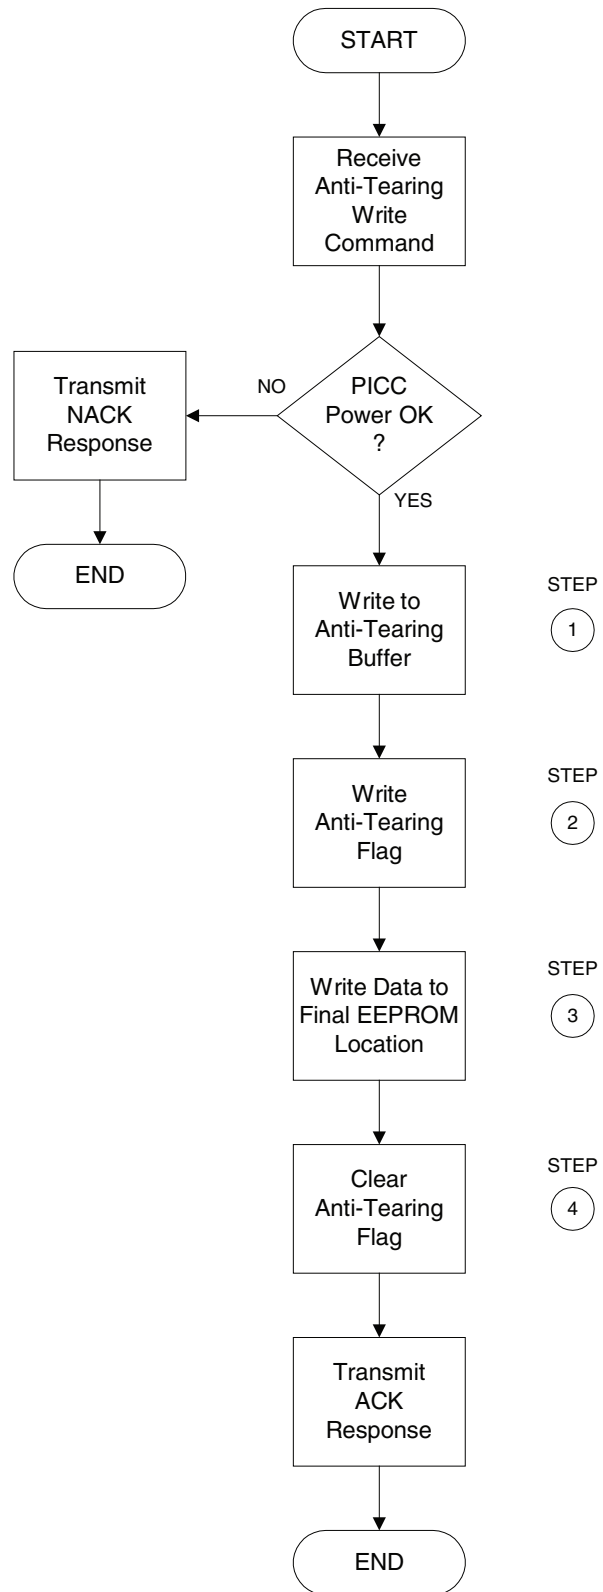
START

Receive Anti-Tearing Write Command

PICC Power OK ?

NO

Transmit NACK Response

END

YES

Write to Anti-Tearing Buffer

STEP 1

Write Anti-Tearing Flag

STEP 2

Write Data to Final EEPROM Location

STEP 3

Clear Anti-Tearing Flag

STEP 4

Transmit ACK Response

END